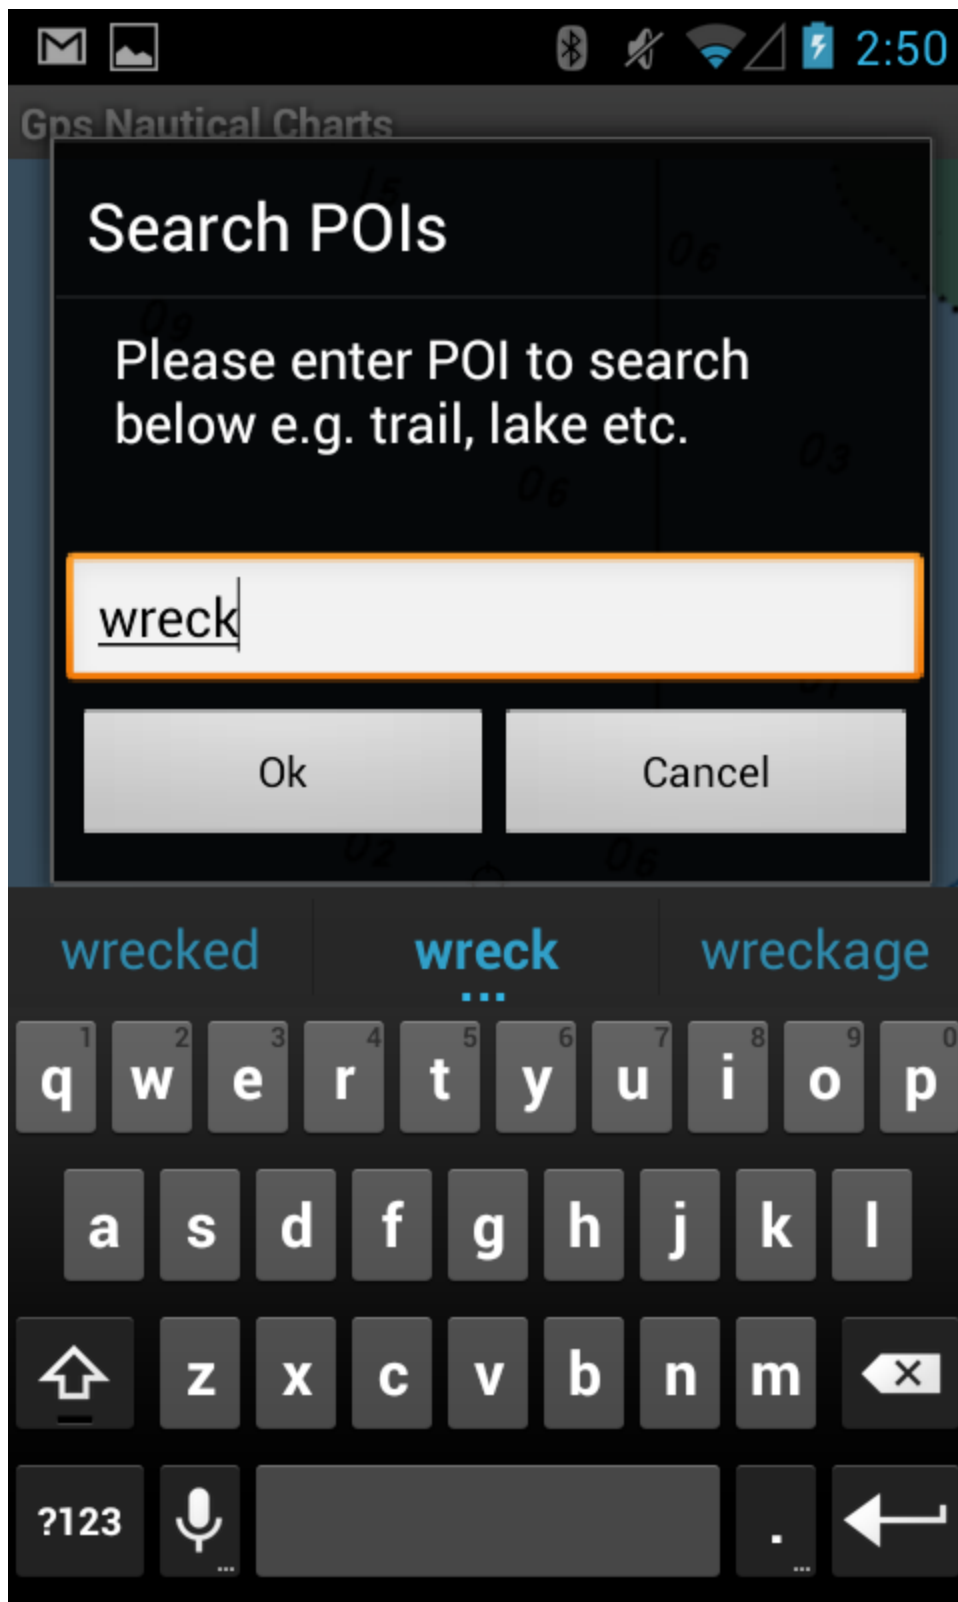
2:50

Gps Nautical Charts

Search POIs

Please enter POI to search below e.g. trail, lake etc.

wreck

Ok

Cancel

wrecked wreck wreckage

q 1 w 2 e 3 r 4 t 5 y 6 u 7 i 8 o 9 p 0

a s d f g h j k l

z x c v b n m

?123 .